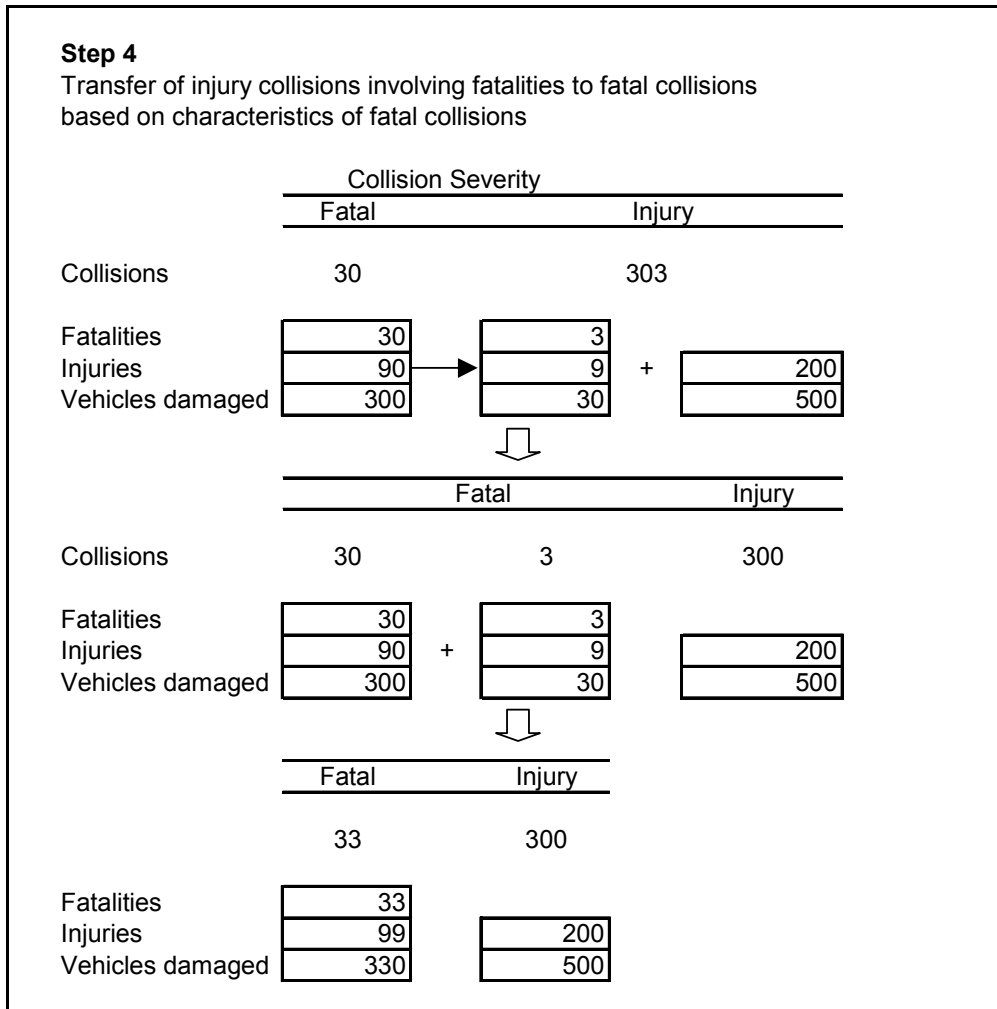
**Step 4**
Transfer of injury collisions involving fatalities to fatal collisions based on characteristics of fatal collisions

Collision Severity

| | Fatal | Injury | | |
|---|---|---|---|---|
| Collisions | 30 | 303 | | |
| Fatalities | 30 | 3 | | |
| Injuries | 90 | 9 | + | 200 |
| Vehicles damaged | 300 | 30 | | 500 |

| | Fatal | | | Injury |
|---|---|---|---|---|
| Collisions | 30 | | 3 | 300 |
| Fatalities | 30 | | 3 | |
| Injuries | 90 | + | 9 | 200 |
| Vehicles damaged | 300 | | 30 | 500 |

| | Fatal | Injury |
|---|---|---|
| | 33 | 300 |
| Fatalities | 33 | |
| Injuries | 99 | 200 |
| Vehicles damaged | 330 | 500 |